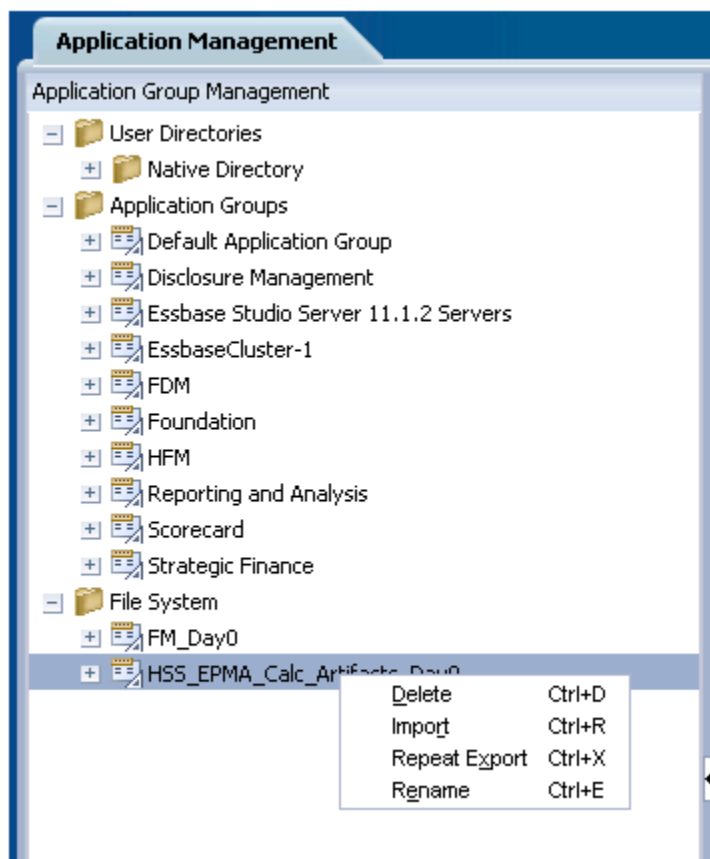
Application Management

Application Group Management

User Directories
Native Directory
Application Groups
Default Application Group
Disclosure Management
Essbase Studio Server 11.1.2 Servers
EssbaseCluster-1
FDM
Foundation
HFM
Reporting and Analysis
Scorecard
Strategic Finance
File System
FM_Day0
HSS_EPMA_Calc_Art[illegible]

| Delete | Ctrl+D |
|---|---|
| Import | Ctrl+R |
| Repeat Export | Ctrl+X |
| Rename | Ctrl+E |